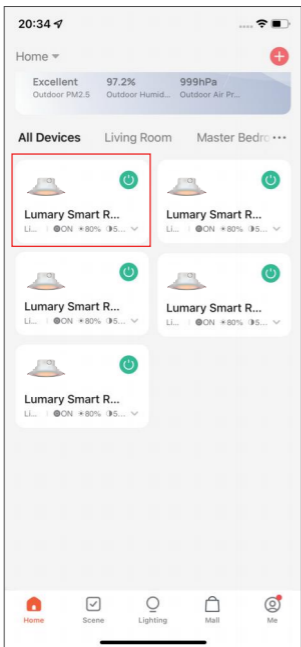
20:34

Home

Excellent
Outdoor PM2.5

97.2%
Outdoor Humid...

999hPa
Outdoor Air Pr...

All Devices Living Room Master Bedro ···

Lumary Smart R...
Li... | ON 80% 5...

Lumary Smart R...
Li... | ON 80% 5...

Lumary Smart R...
Li... | ON 80% 5...

Lumary Smart R...
Li... | ON 80% 5...

Lumary Smart R...
Li... | ON 80% 5...

Home Scene Lighting Mall Me